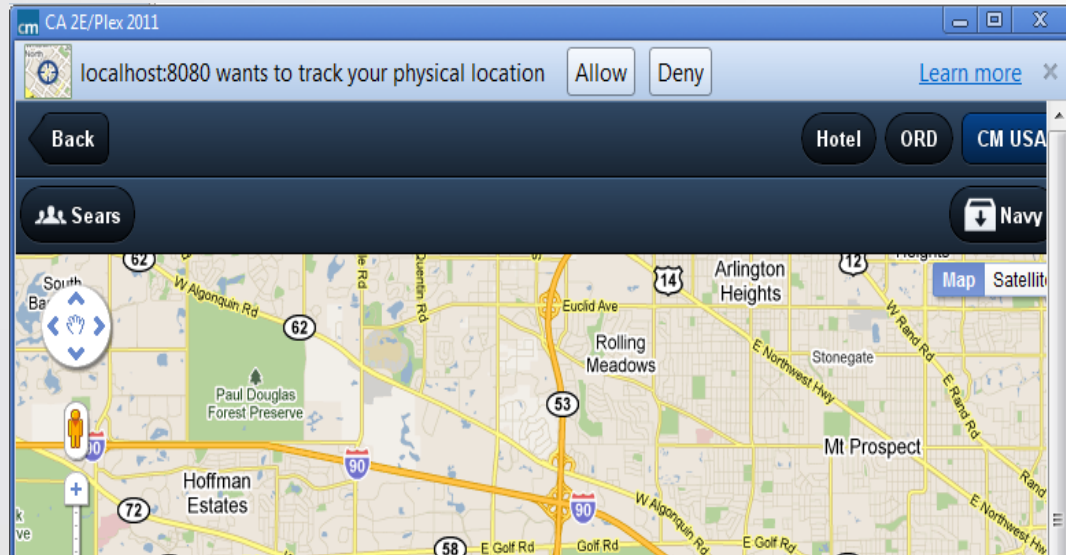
cm CA 2E/Plex 2011

localhost:8080 wants to track your physical location Allow Deny Learn more

Back Hotel ORD CM USA

Sears Navy

62 W Algonquin Rd 62 Quentin Rd 14 Arlington Heights 12 Map Satellite

South Ba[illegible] Euclid Ave Rolling Meadows W Rand Rd E Northwest Hwy Stonegate E Rand Rd

Paul Douglas Forest Preserve 53 Mt Prospect

90 90 Hoffman Estates 72 90 W Algonquin Rd E Northwest Hwy Rand

58 E Golf Rd Golf Rd E Golf Rd